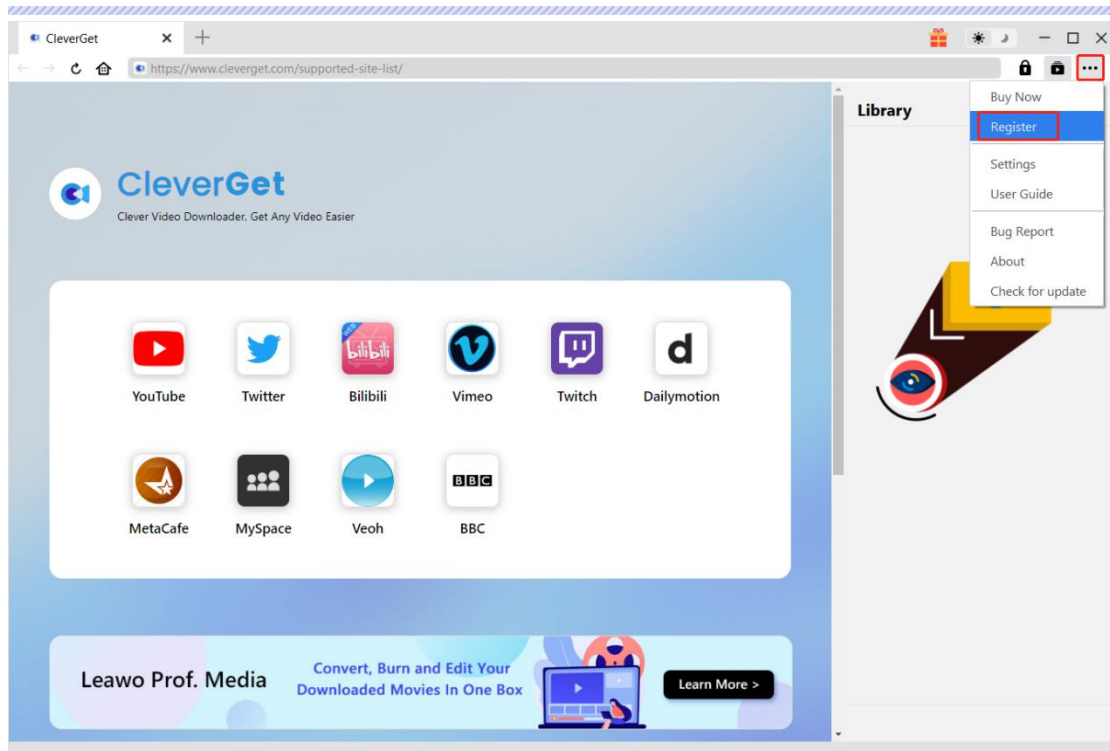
CleverGet

https://www.cleverget.com/supported-site-list/

CleverGet
Clever Video Downloader, Get Any Video Easier

YouTube
Twitter
bilibili
Bilibili
Vimeo
Twitch
d
Dailymotion
MetaCafe
MySpace
Veoh
BBC
BBC

Leawo Prof. Media
Convert, Burn and Edit Your Downloaded Movies In One Box
Learn More >

Library

Buy Now
Register
Settings
User Guide
Bug Report
About
Check for update